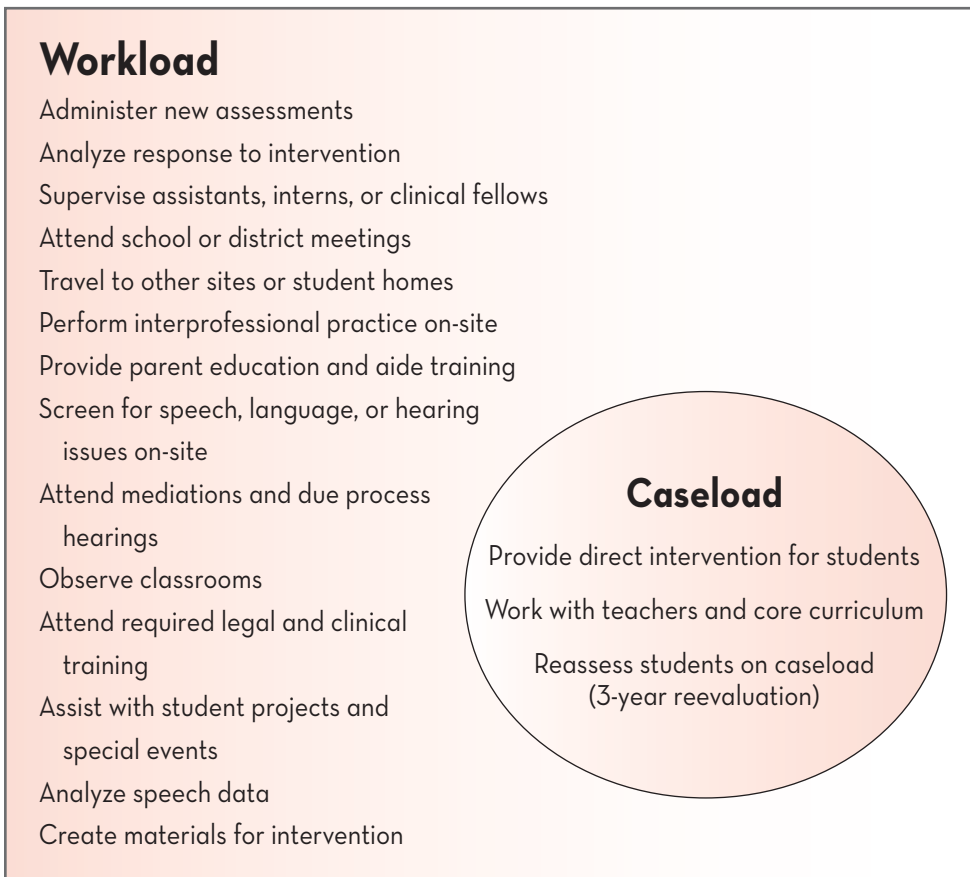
Workload

Administer new assessments
Analyze response to intervention
Supervise assistants, interns, or clinical fellows
Attend school or district meetings
Travel to other sites or student homes
Perform interprofessional practice on-site
Provide parent education and aide training
Screen for speech, language, or hearing issues on-site
Attend mediations and due process hearings
Observe classrooms
Attend required legal and clinical training
Assist with student projects and special events
Analyze speech data
Create materials for intervention

Caseload

Provide direct intervention for students
Work with teachers and core curriculum
Reassess students on caseload (3-year reevaluation)